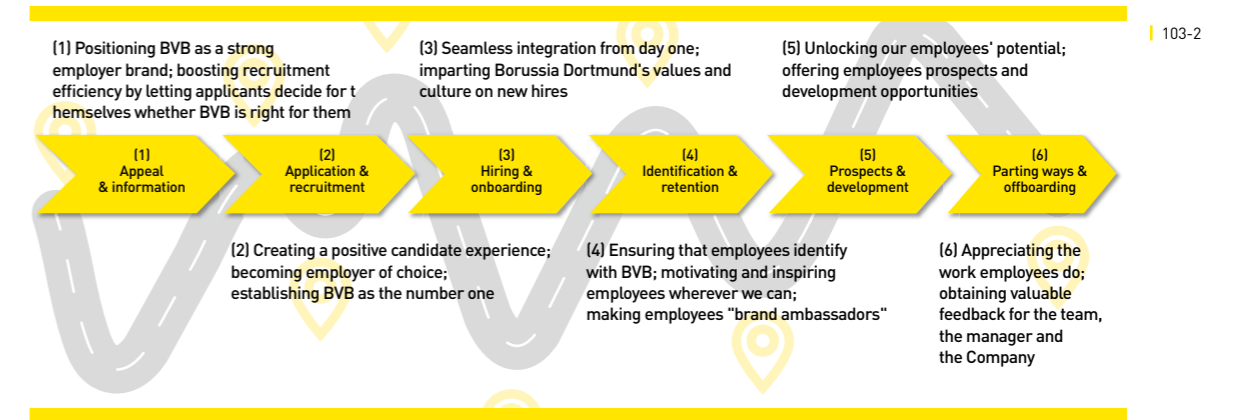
103-2

(1) Positioning BVB as a strong employer brand; boosting recruitment efficiency by letting applicants decide for t hemselves whether BVB is right for them

(3) Seamless integration from day one; imparting Borussia Dortmund's values and culture on new hires

(5) Unlocking our employees' potential; offering employees prospects and development opportunities

(1) Appeal & information

(2) Application & recruitment

(3) Hiring & onboarding

(4) Identification & retention

(5) Prospects & development

(6) Parting ways & offboarding

(2) Creating a positive candidate experience; becoming employer of choice; establishing BVB as the number one

(4) Ensuring that employees identify with BVB; motivating and inspiring employees wherever we can; making employees "brand ambassadors"

(6) Appreciating the work employees do; obtaining valuable feedback for the team, the manager and the Company